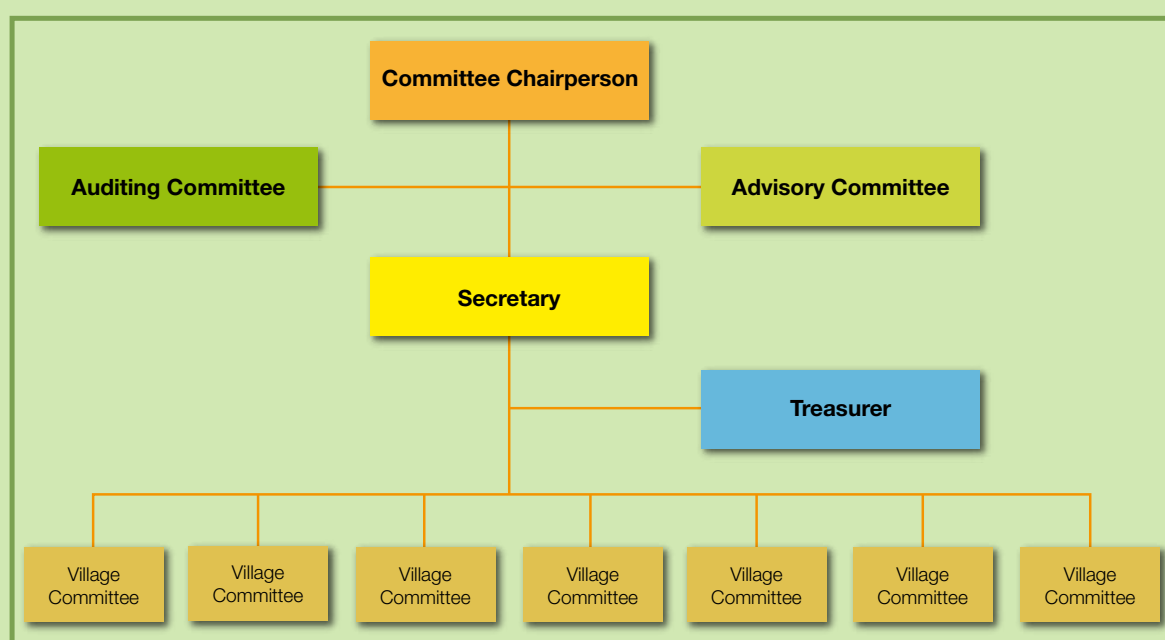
Committee Chairperson

Auditing Committee

Advisory Committee

Secretary

Treasurer

Village Committee

Village Committee

Village Committee

Village Committee

Village Committee

Village Committee

Village Committee